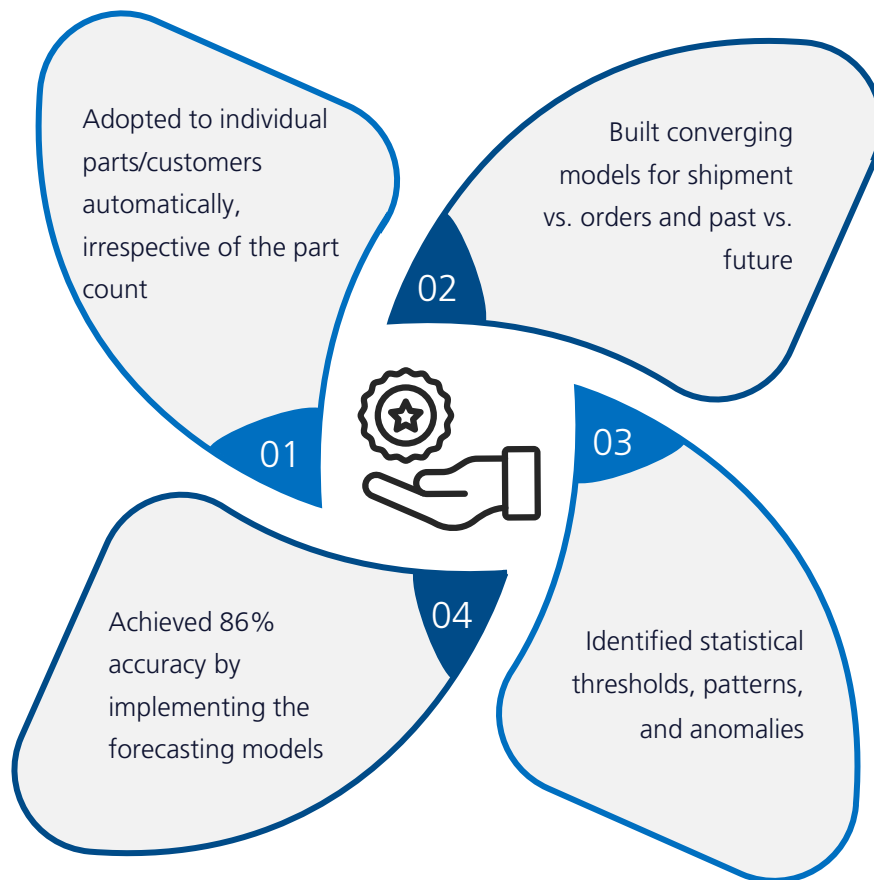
Adopted to individual parts/customers automatically, irrespective of the part count

01

02

Built converging models for shipment vs. orders and past vs. future

03

Identified statistical thresholds, patterns, and anomalies

04

Achieved 86% accuracy by implementing the forecasting models